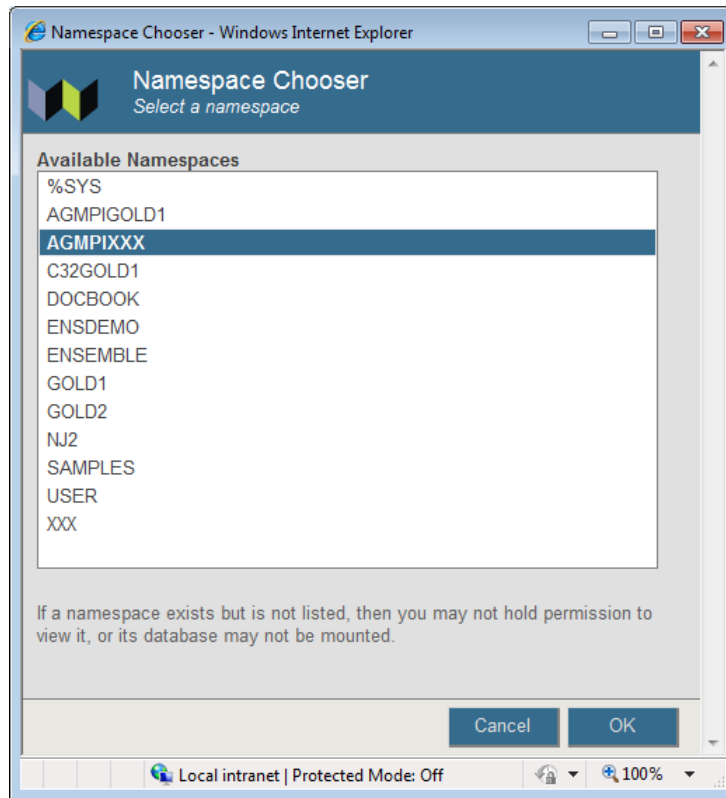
Namespace Chooser - Windows Internet Explorer

Namespace Chooser
Select a namespace

Available Namespaces

%SYS
AGMPIGOLD1
AGMPIXXX
C32GOLD1
DOCBOOK
ENSDEMO
ENSEMBLE
GOLD1
GOLD2
NJ2
SAMPLES
USER
XXX

If a namespace exists but is not listed, then you may not hold permission to view it, or its database may not be mounted.

Cancel
OK

Local intranet | Protected Mode: Off
100%